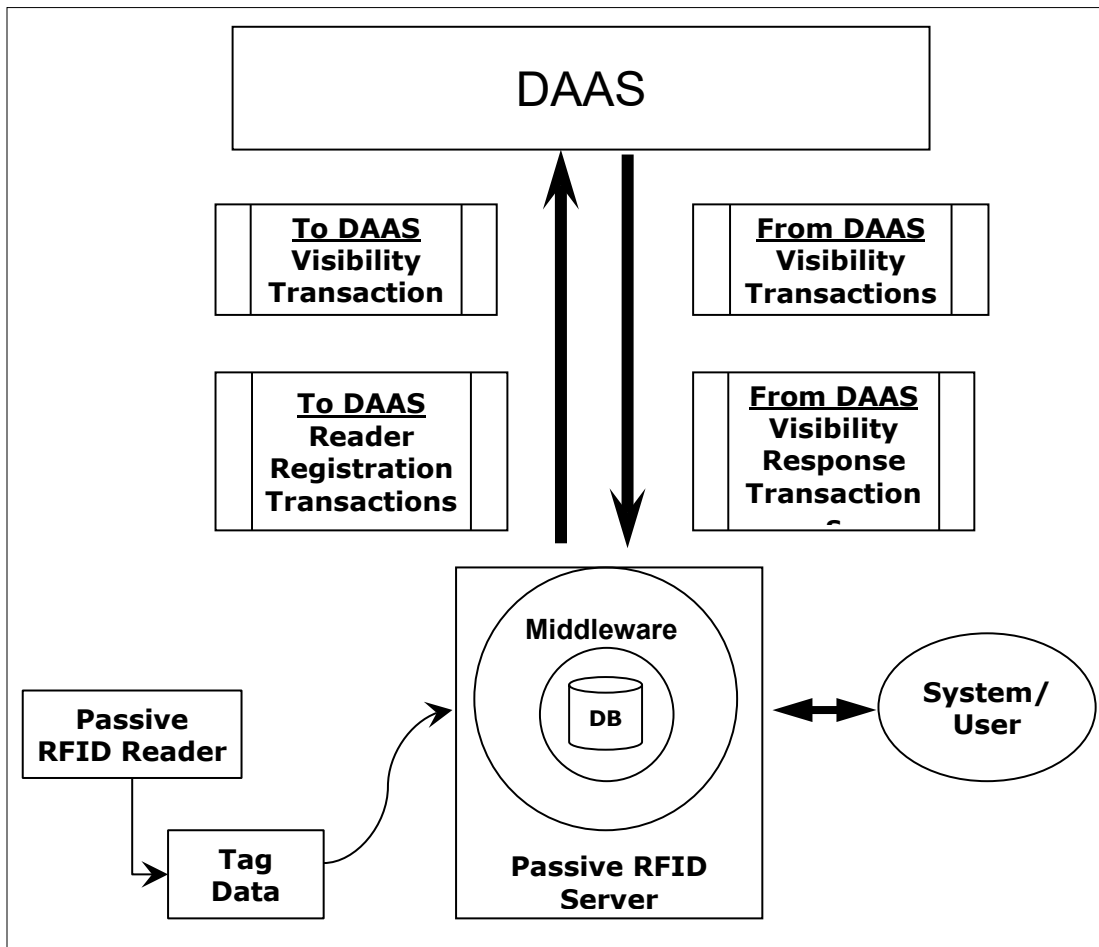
DAAS

To DAAS
Visibility
Transaction

From DAAS
Visibility
Transactions

To DAAS
Reader
Registration
Transactions

From DAAS
Visibility
Response
Transaction
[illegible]

Middleware

DB

Passive RFID Server

Passive RFID Reader

Tag Data

System/ User